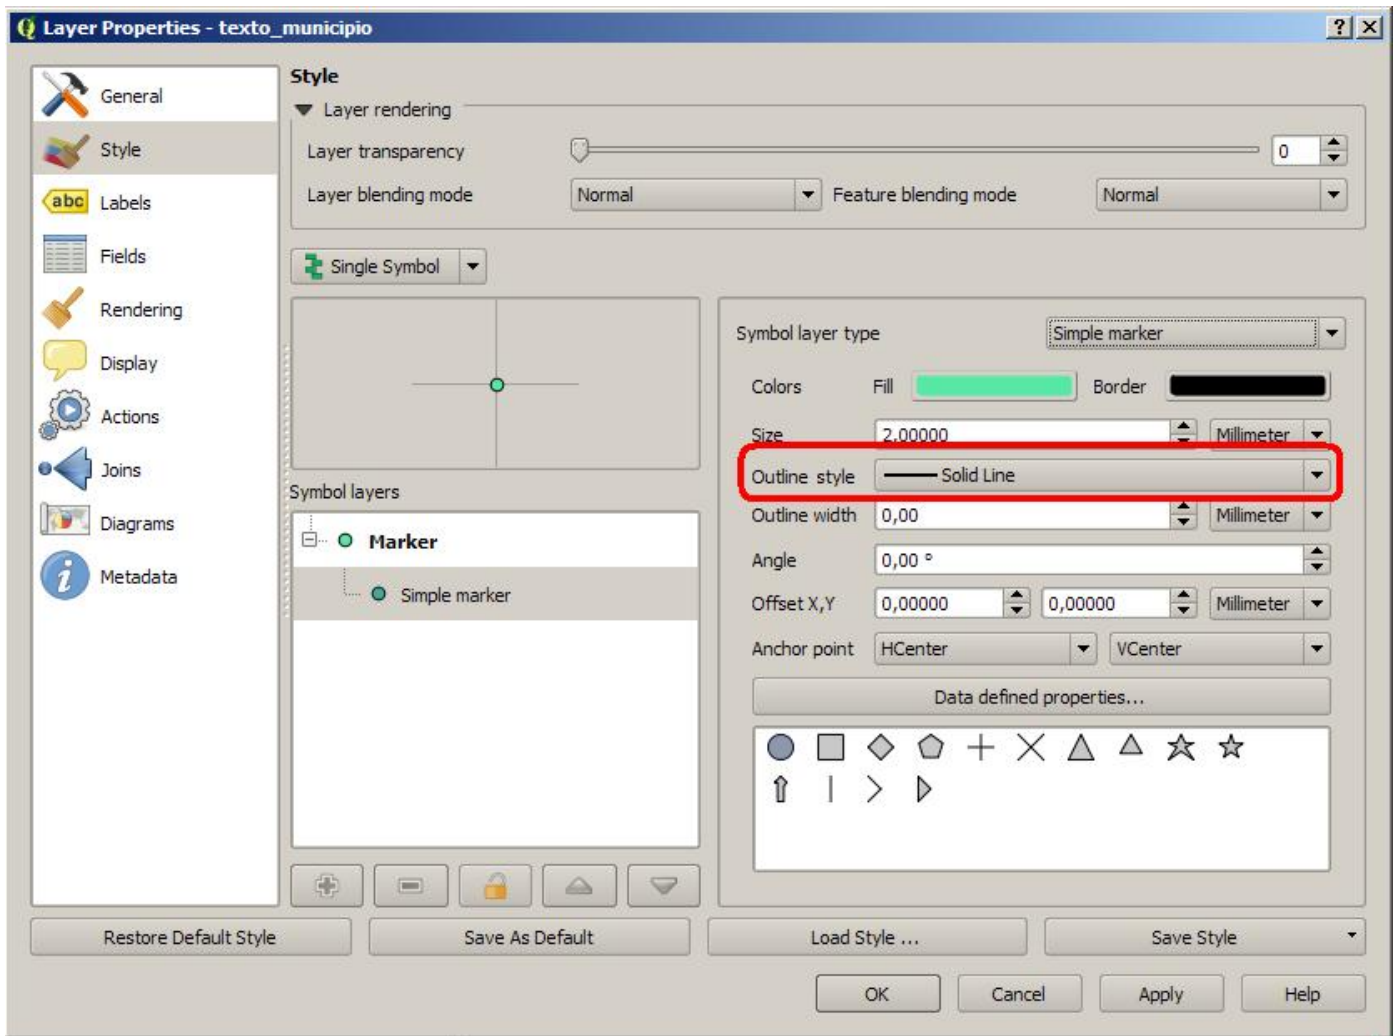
Layer Properties - texto_municipio

?

General
Style
abc Labels
Fields
Rendering
Display
Actions
Joins
Diagrams
Metadata

Style

Layer rendering

Layer transparency

0

Layer blending mode

Normal

Feature blending mode

Normal

Single Symbol

Symbol layers

Marker

Simple marker

Symbol layer type

Simple marker

Colors

Fill

Border

Size

2,00000

Millimeter

Outline style

Solid Line

Outline width

0,00

Millimeter

Angle

0,00 °

Offset X,Y

0,00000

0,00000

Millimeter

Anchor point

HCenter

VCenter

Data defined properties...

Restore Default Style

Save As Default

Load Style ...

Save Style

OK

Cancel

Apply

Help